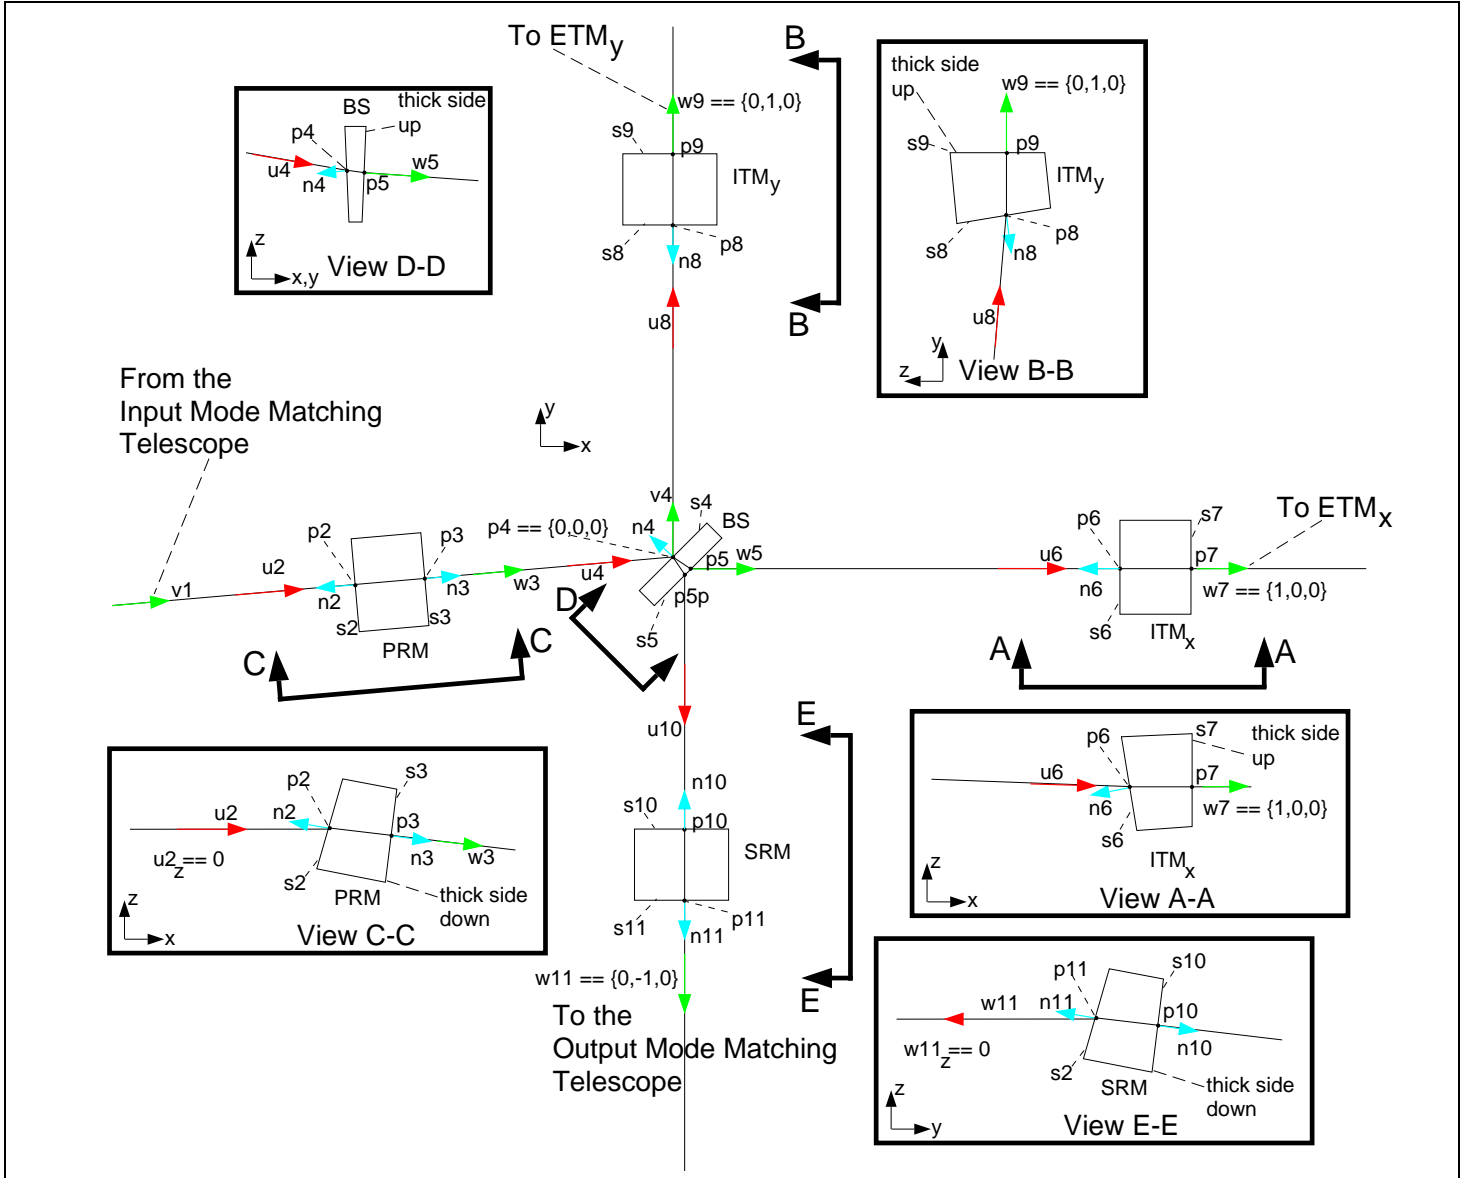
To ETM$_y$

B

thick side up
w9 == {0,1,0}
s9
p9
ITM$_y$
s8
p8
n8
u8
y
z
View B-B

B

w9 == {0,1,0}
s9
p9
ITM$_y$
s8
p8
n8
u8

BS
thick side up
p4
u4
n4
p5
w5
z
x,y
View D-D

From the Input Mode Matching Telescope

y
x

v4
s4
BS
p4 == {0,0,0}
n4
p5
w5
p2
p3
u2
v1
n2
n3
w3
u4
D
p5p
s2
s3
PRM
s5
C
C

To ETM$_x$
p6
s7
u6
p7
n6
w7 == {1,0,0}
s6
ITM$_x$
A
A

u10

E

p6
s7
thick side up
u6
p7
n6
w7 == {1,0,0}
s6
ITM$_x$
z
x
View A-A

p2
s3
u2
n2
p3
u2$_z$== 0
n3
w3
s2
PRM
thick side down
z
x
View C-C

n10
s10
p10
SRM
s11
p11
n11

w11 == {0,-1,0}

E

To the Output Mode Matching Telescope

p11
s10
w11
n11
p10
w11$_z$== 0
n10
s2
SRM
thick side down
z
y
View E-E